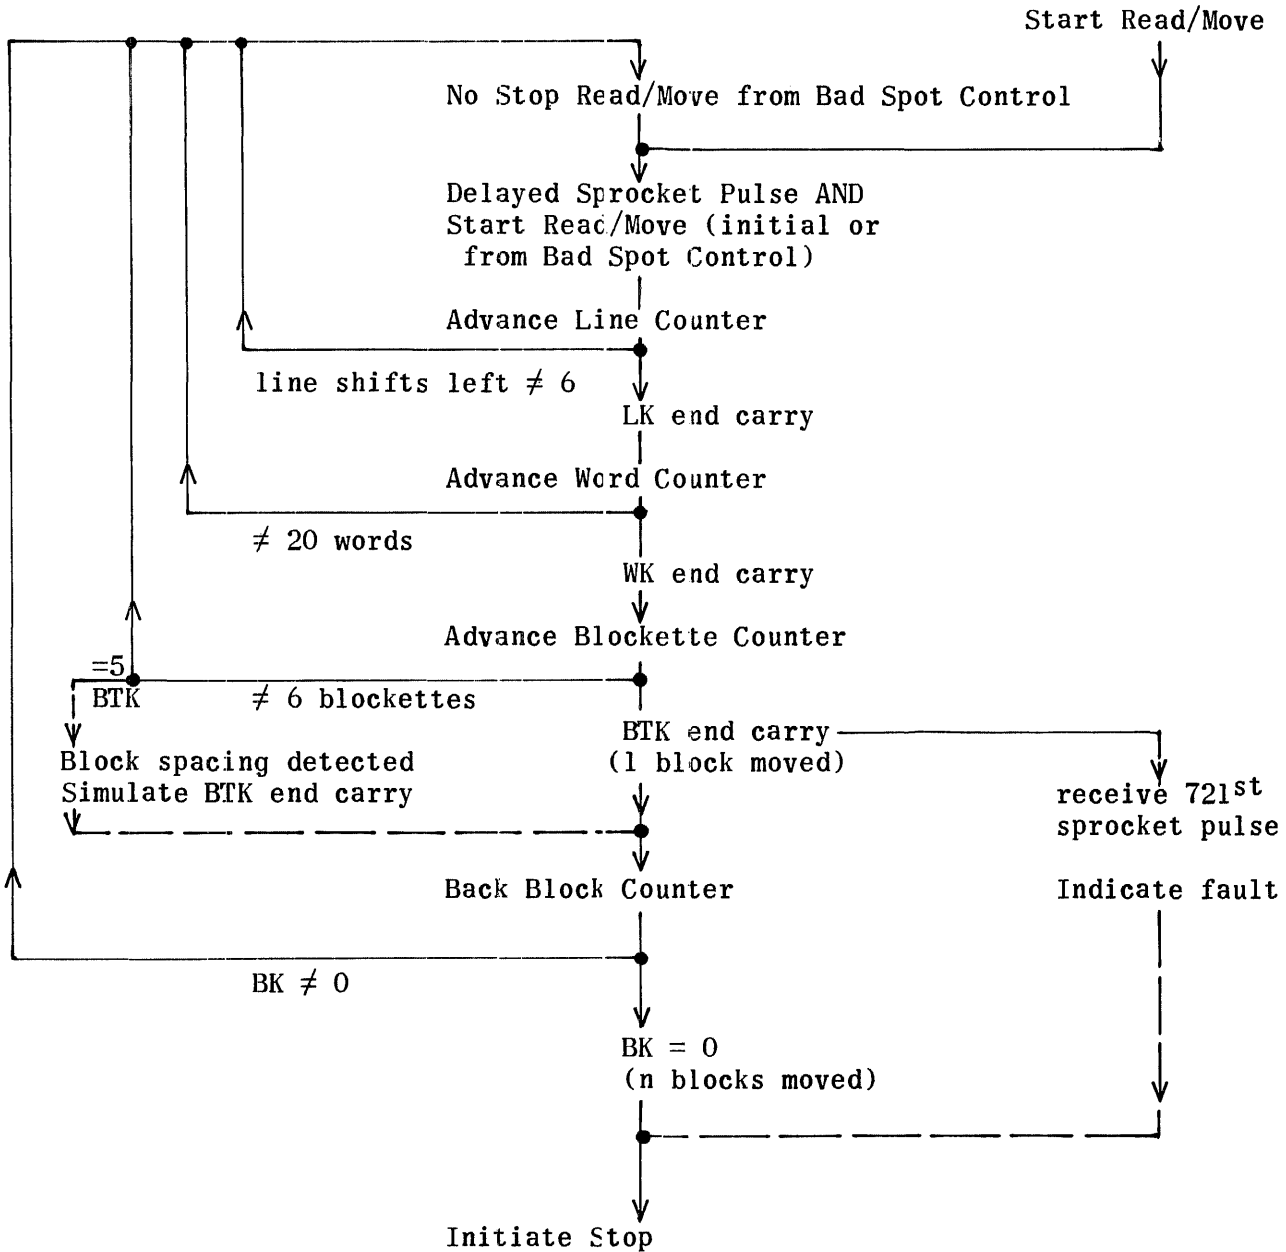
Start Read/Move

No Stop Read/Move from Bad Spot Control

Delayed Sprocket Pulse AND Start Read/Move (initial or from Bad Spot Control)

Advance Line Counter

line shifts left $\neq 6$

LK end carry

Advance Word Counter

$\neq$ 20 words

WK end carry

Advance Blockette Counter

=5
BTK

$\neq$ 6 blockettes

Block spacing detected
Simulate BTK end carry

BTK end carry
(1 block moved)

receive 721$^{st}$
sprocket pulse

Back Block Counter

Indicate fault

BK $\neq$ 0

BK = 0
(n blocks moved)

Initiate Stop